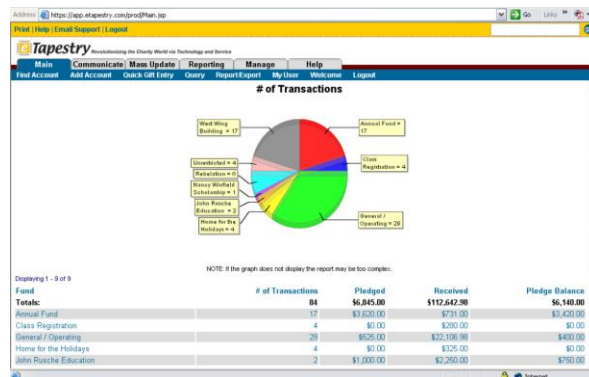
Address https://app.etapestry.com/prod/Main.jsp Go Links

Print | Help | Email Support | Logout

Tapestry Revolutionizing the Charity World via Technology and Service

Main Communicate Mass Update Reporting Manage Help

Find Account Add Account Quick Gift Entry Query Report/Export My User Welcome Logout

# of Transactions

West Wing Building = 17

Annual Fund = 17

Class Registration = 4

Unrestricted = 4

Rebelation = 0

Nancy Winfield Scholarship = 1

John Rusche Education = 2

Home for the Holidays = 4

General / Operating = 29

NOTE: If the graph does not display the report may be too complex.

Displaying 1 - 9 of 9

| Fund | # of Transactions | Pledged | Received | Pledge Balance |
|---|---|---|---|---|
| Totals: | 84 | $6,845.00 | $112,642.98 | $6,140.00 |
| Annual Fund | 17 | $3,620.00 | $731.00 | $3,420.00 |
| Class Registration | 4 | $0.00 | $280.00 | $0.00 |
| General / Operating | 29 | $525.00 | $22,106.98 | $400.00 |
| Home for the Holidays | 4 | $0.00 | $325.00 | $0.00 |
| John Rusche Education | 2 | $1,000.00 | $2,250.00 | $750.00 |

Internet